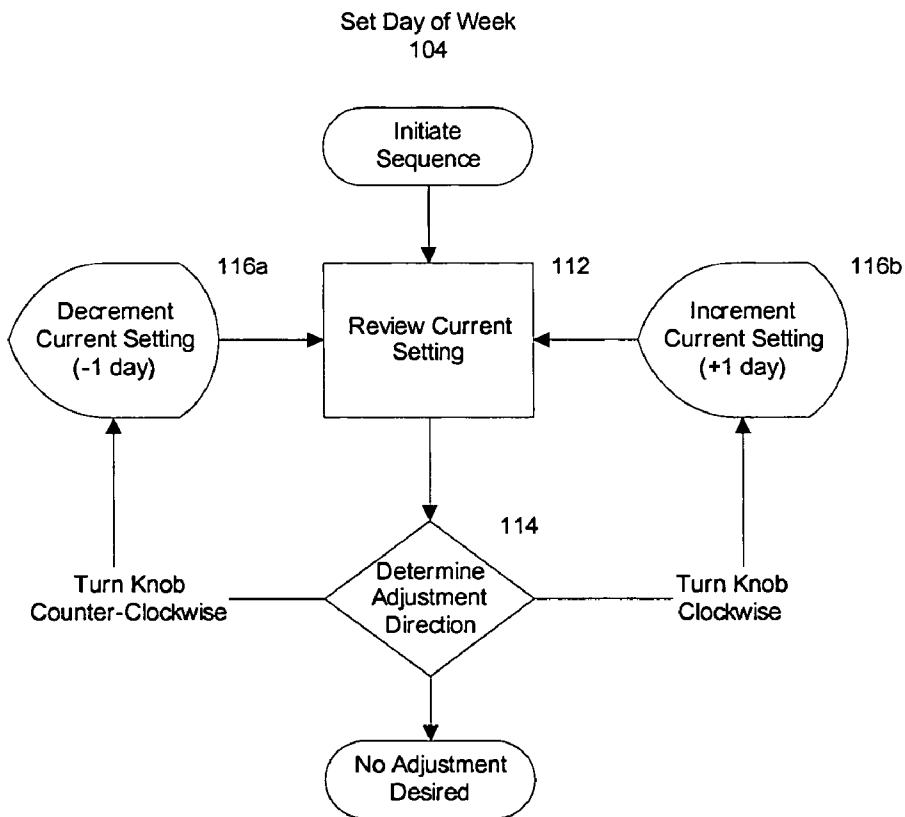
Set Day of Week
104

Initiate Sequence

116a

Decrement Current Setting (-1 day)

112

Review Current Setting

116b

Increment Current Setting (+1 day)

114

Turn Knob Counter-Clockwise

Determine Adjustment Direction

Turn Knob Clockwise

No Adjustment Desired